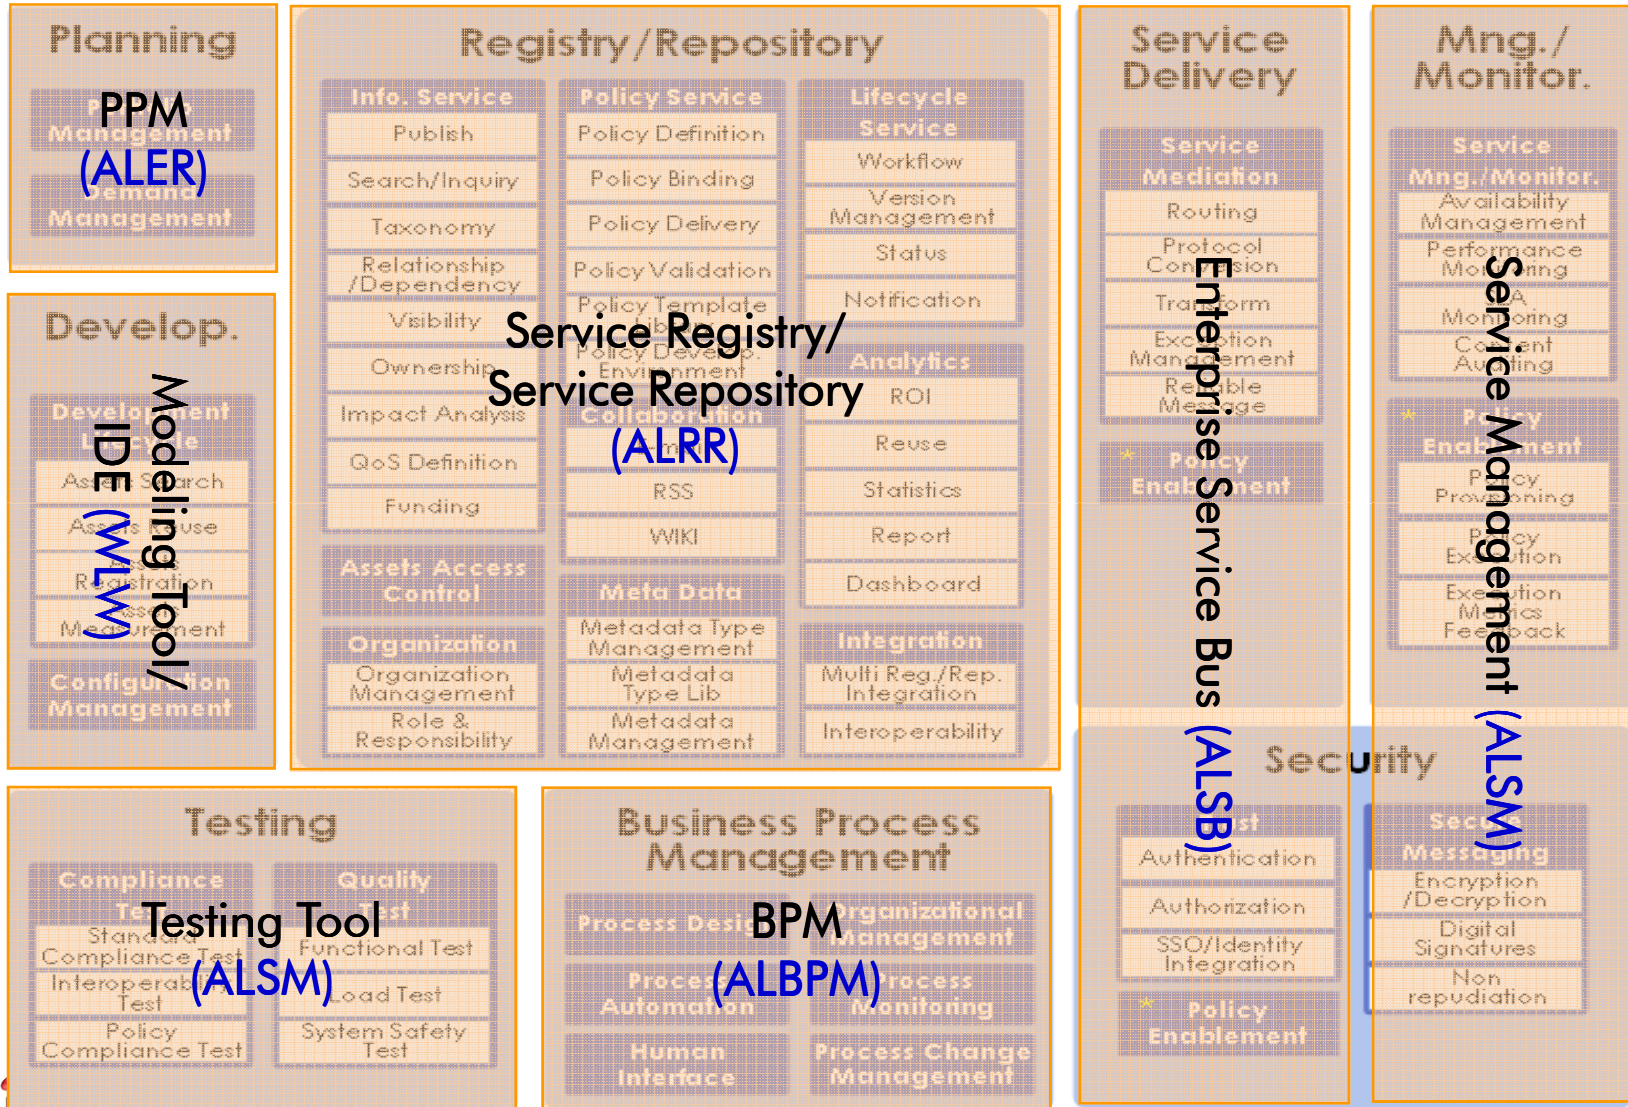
Planning

PPM
(ALER)

Project Management

Demand Management

Develop.

Modeling Tool/ IDE (WLW)

Development Lifecycle

Assets Search

Assets Reuse

Assets Registration

Assets Measurement

Configuration Management

Registry/Repository

Service Registry/ Service Repository (ALRR)

Info. Service

Publish

Search/Inquiry

Taxonomy

Relationship /Dependency

Visibility

Ownership

Impact Analysis

QoS Definition

Funding

Assets Access Control

Organization

Organization Management

Role & Responsibility

Policy Service

Policy Definition

Policy Binding

Policy Delivery

Policy Validation

Policy Template Library

Policy Develop. Environment

Collaboration

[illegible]

RSS

WIKI

Meta Data

Metadata Type Management

Metadata Type Lib

Metadata Management

Lifecycle Service

Workflow

Version Management

Status

Notification

Analytics

ROI

Reuse

Statistics

Report

Dashboard

Integration

Multi Reg./Rep. Integration

Interoperability

Service Delivery

Enterprise Service Bus (ALSB)

Service Mediation

Routing

Protocol Conversion

Transform

Exception Management

Reliable Message

Policy Enablement

Mng./ Monitor.

Service Management (ALSM)

Service Mng./Monitor.

Availability Management

Performance Monitoring

SLA Monitoring

Content Auditing

Policy Enablement

Policy Provisioning

Policy Execution

Execution Metrics Feedback

Security

Trust

Authentication

Authorization

SSO/Identity Integration

Policy Enablement

Secure Messaging

Encryption /Decryption

Digital Signatures

Non repudiation

Testing

Testing Tool (ALSM)

Compliance Test

Standard Compliance Test

Interoperability Test

Policy Compliance Test

Quality Test

Functional Test

Load Test

System Safety Test

Business Process Management

BPM (ALBPM)

Process Design

Organizational Management

Process Automation

Process Monitoring

Human Interface

Process Change Management